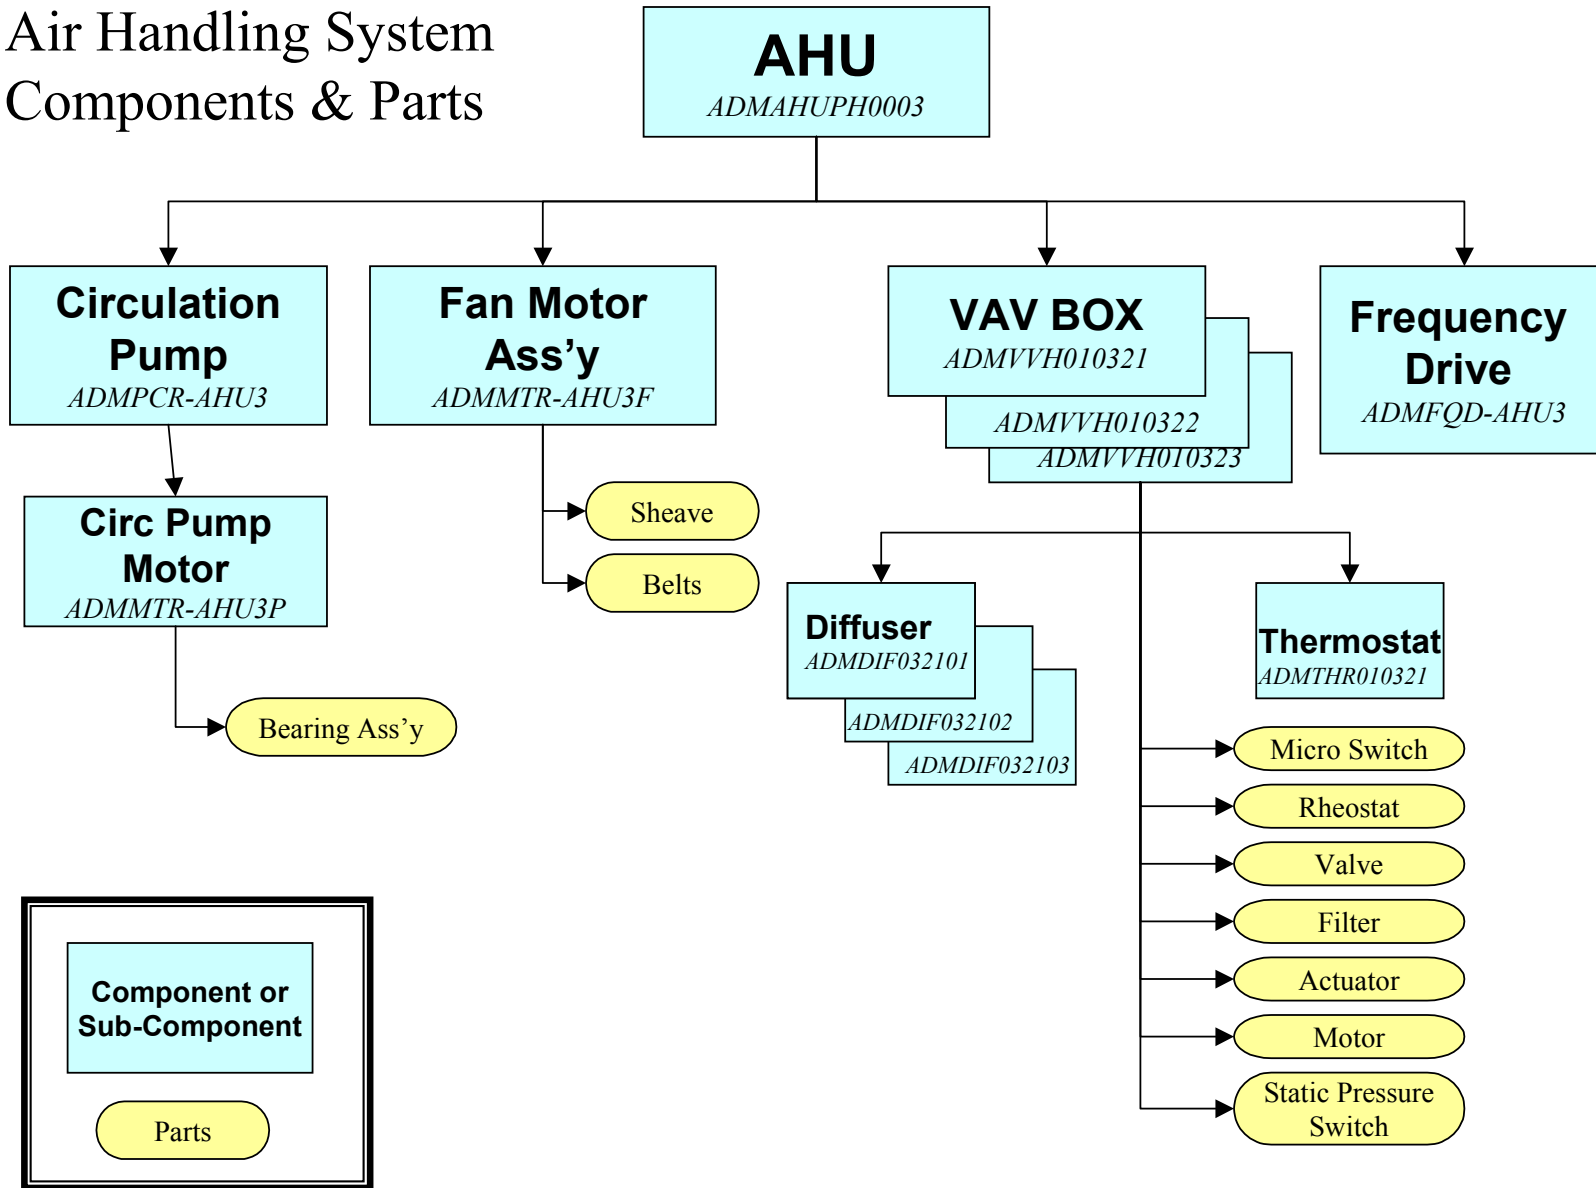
Air Handling System
Components & Parts

AHU
ADMAHUPH0003

Circulation Pump
ADMPCR-AHU3

Fan Motor Ass’y
ADMMTR-AHU3F

VAV BOX
ADMVVH010321
ADMVVH010322
ADMVVH010323

Frequency Drive
ADMFQD-AHU3

Circ Pump Motor
ADMMTR-AHU3P

Bearing Ass’y

Sheave

Belts

Diffuser
ADMDIF032101
ADMDIF032102
ADMDIF032103

Thermostat
ADMTHR010321

Micro Switch

Rheostat

Valve

Filter

Actuator

Motor

Static Pressure Switch

Component or Sub-Component

Parts